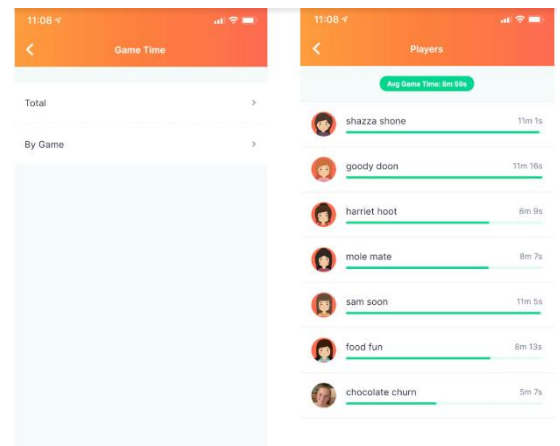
11:08

Game Time

Total

By Game

11:08

Players

Avg Game Time: 8m 59s

shazza shone 11m 1s

goody doon 11m 16s

harriet hoot 8m 9s

mole mate 8m 7s

sam soon 11m 5s

food fun 8m 13s

chocolate churn 5m 7s